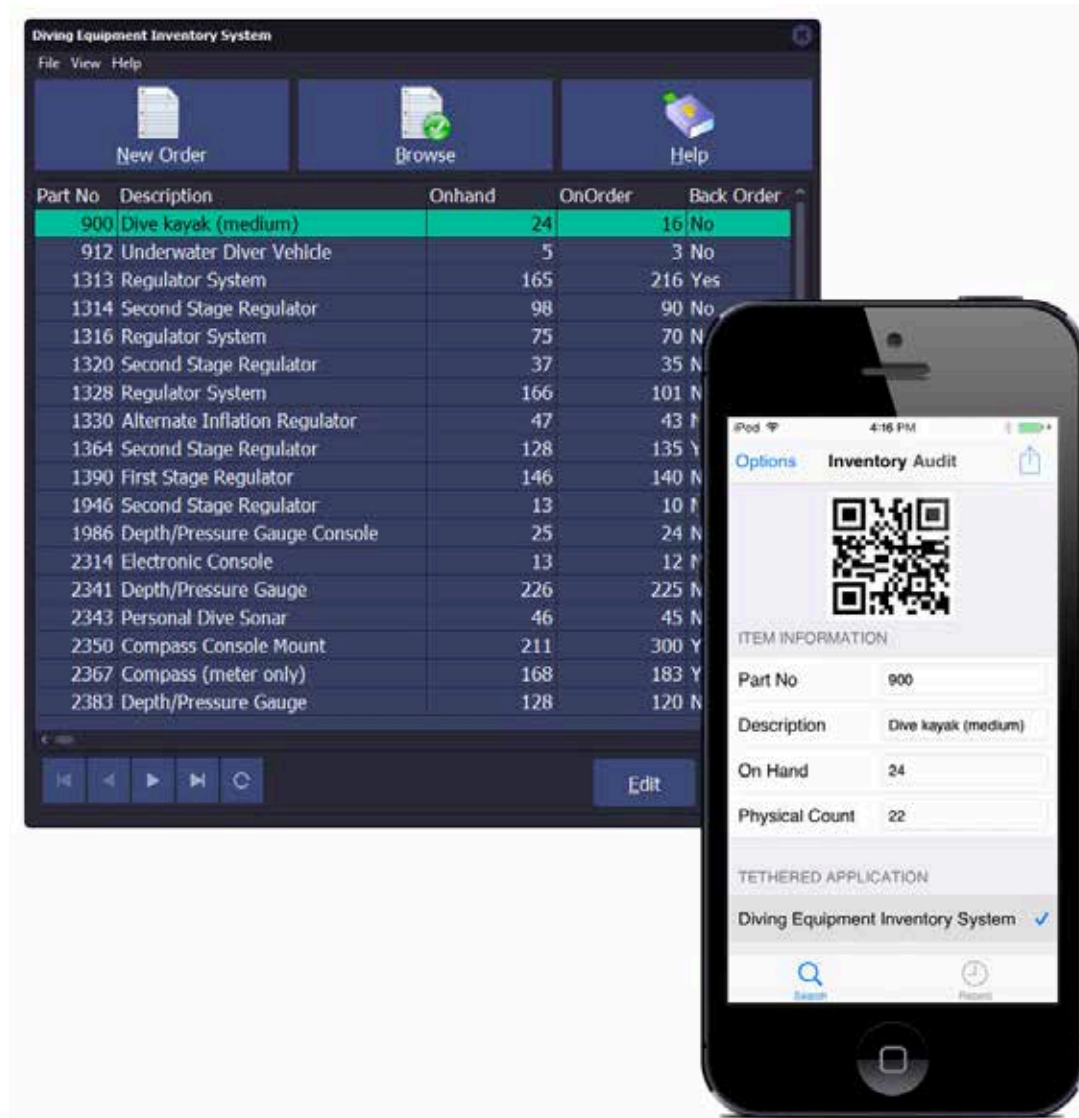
Diving Equipment Inventory System

File View Help

New Order

Browse

Help

| Part No | Description | Onhand | OnOrder | Back Order |
|---|---|---|---|---|
| 900 | Dive kayak (medium) | 24 | 16 | No |
| 912 | Underwater Diver Vehicle | 5 | 3 | No |
| 1313 | Regulator System | 165 | 216 | Yes |
| 1314 | Second Stage Regulator | 98 | 90 | No |
| 1316 | Regulator System | 75 | 70 | N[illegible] |
| 1320 | Second Stage Regulator | 37 | 35 | N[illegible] |
| 1328 | Regulator System | 166 | 101 | N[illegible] |
| 1330 | Alternate Inflation Regulator | 47 | 43 | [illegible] |
| 1364 | Second Stage Regulator | 128 | 135 | Y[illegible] |
| 1390 | First Stage Regulator | 146 | 140 | N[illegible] |
| 1946 | Second Stage Regulator | 13 | 10 | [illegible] |
| 1986 | Depth/Pressure Gauge Console | 25 | 24 | N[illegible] |
| 2314 | Electronic Console | 13 | 12 | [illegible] |
| 2341 | Depth/Pressure Gauge | 226 | 225 | N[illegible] |
| 2343 | Personal Dive Sonar | 46 | 45 | N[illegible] |
| 2350 | Compass Console Mount | 211 | 300 | Y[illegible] |
| 2367 | Compass (meter only) | 168 | 183 | Y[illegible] |
| 2383 | Depth/Pressure Gauge | 128 | 120 | N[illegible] |

Edit

iPod 4:16 PM

Options Inventory Audit

ITEM INFORMATION

Part No 900

Description Dive kayak (medium)

On Hand 24

Physical Count 22

TETHERED APPLICATION

Diving Equipment Inventory System ✓

Search Recent